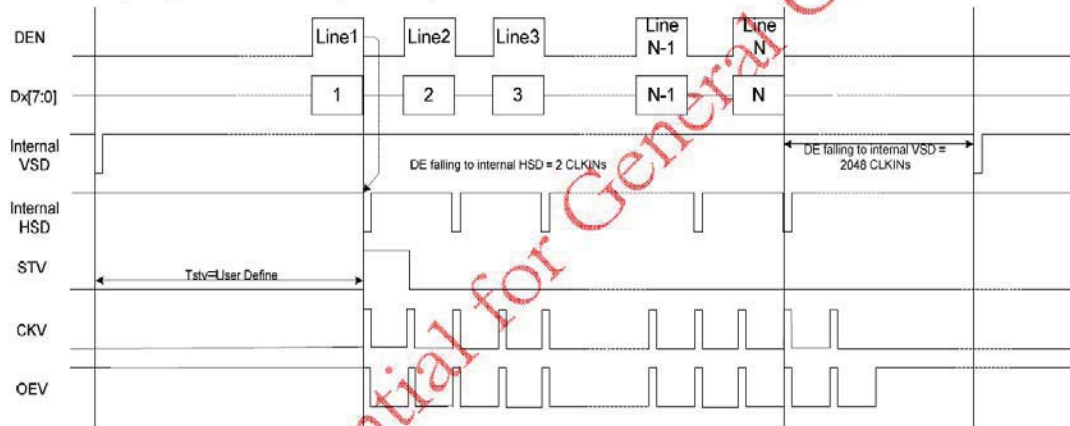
DEN
Line1
Line2
Line3
Line N-1
Line N
Dx[7:0]
1
2
3
N-1
N
Internal VSD
DE falling to internal HSD = 2 CLKINs
DE falling to internal VSD = 2048 CLKINs
Internal HSD
STV
Tstv=User Define
CKV
OEV
tial for General C